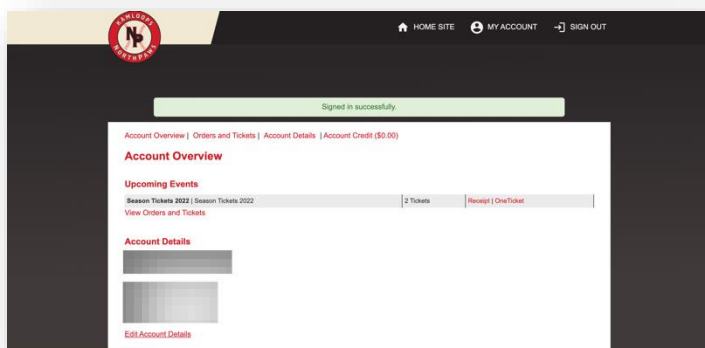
KAMLOOPS
NP
NORTHPAWS

HOME SITE MY ACCOUNT SIGN OUT

Signed in successfully.

Account Overview | Orders and Tickets | Account Details | Account Credit ($0.00)

Account Overview

Upcoming Events

| Season Tickets 2022 \| Season Tickets 2022 | 2 Tickets | Receipt \| OneTicket |
|---|---|---|

View Orders and Tickets

Account Details

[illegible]

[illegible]

Edit Account Details